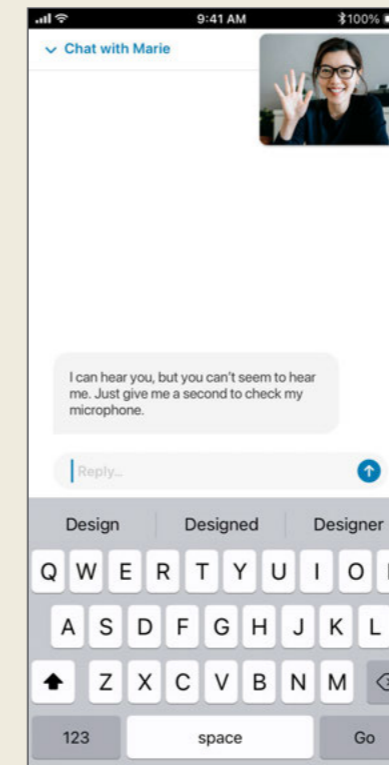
9:41 AM
100%

Chat with Marie

I can hear you, but you can't seem to hear me. Just give me a second to check my microphone.

Reply...

Design
Designed
Designer

Q W E R T Y U I O
A S D F G H J K L
Z X C V B N M

123
space
Go